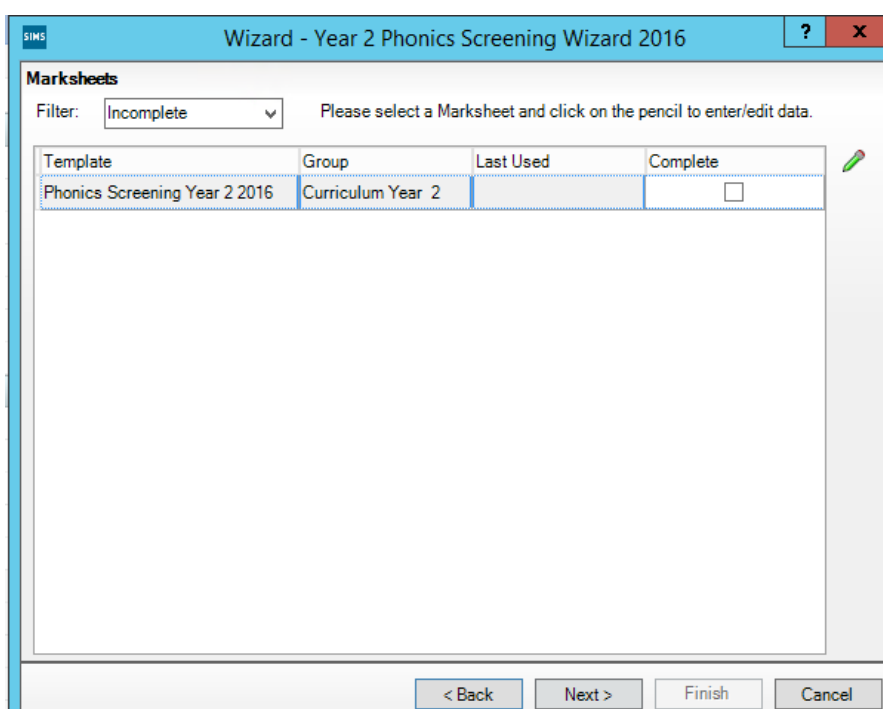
SIMS

Wizard - Year 2 Phonics Screening Wizard 2016

?

x

Marksheets

Filter: Incomplete

Please select a Marksheet and click on the pencil to enter/edit data.

| Template | Group | Last Used | Complete |
|---|---|---|---|
| Phonics Screening Year 2 2016 | Curriculum Year 2 | | ☐ |

< Back

Next >

Finish

Cancel